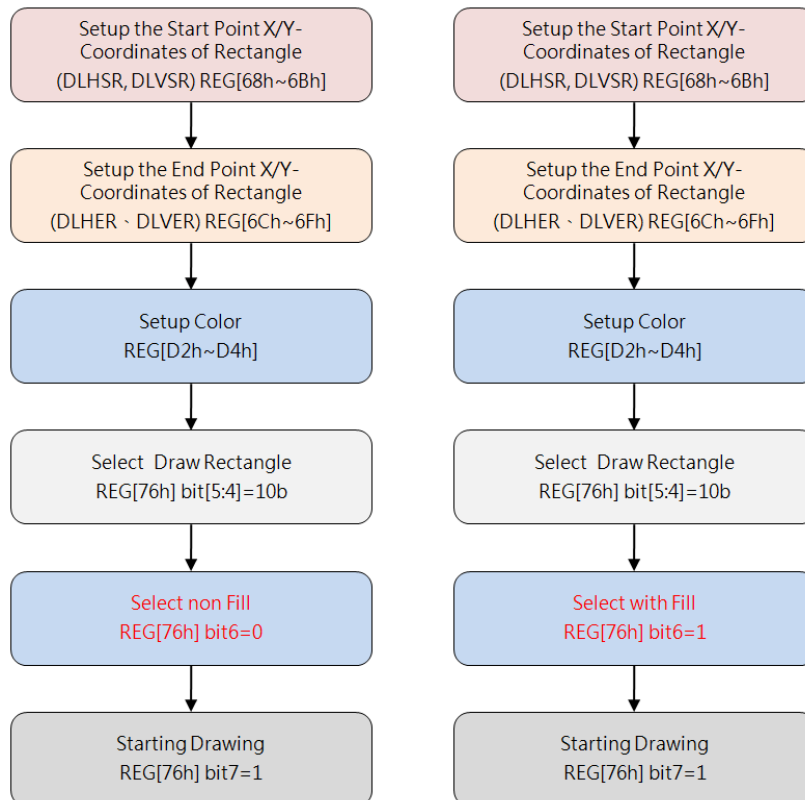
Setup the Start Point X/Y-Coordinates of Rectangle (DLHSR, DLVSR) REG[68h~6Bh]

Setup the End Point X/Y-Coordinates of Rectangle (DLHER 、DLVER) REG[6Ch~6Fh]

Setup Color REG[D2h~D4h]

Select Draw Rectangle REG[76h] bit[5:4]=10b

Select non Fill REG[76h] bit6=0

Starting Drawing REG[76h] bit7=1

Setup the Start Point X/Y-Coordinates of Rectangle (DLHSR, DLVSR) REG[68h~6Bh]

Setup the End Point X/Y-Coordinates of Rectangle (DLHER 、DLVER) REG[6Ch~6Fh]

Setup Color REG[D2h~D4h]

Select Draw Rectangle REG[76h] bit[5:4]=10b

Select with Fill REG[76h] bit6=1

Starting Drawing REG[76h] bit7=1